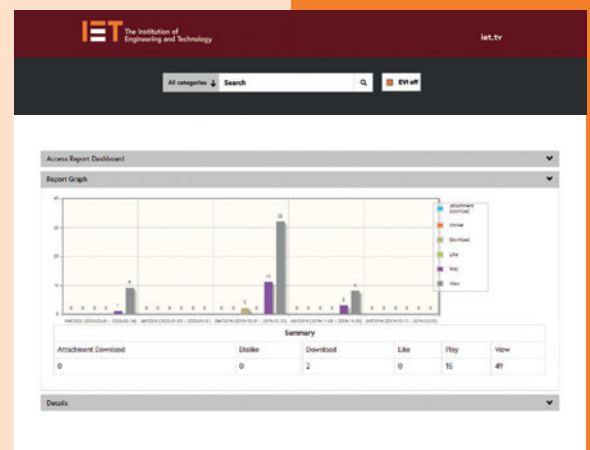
IET The Institution of Engineering and Technology

iet.tv

All categories ↓ Search

EVI off

Access Report Dashboard

Report Graph

40

30

20

10

0

0 0 0 0 1 9

0 0 0 0 0 0 0 0

0 0 0 2 0 11 32

0 0 0 0 3 8

0 0 0 0 0 0 0 0

Attachment Download

Dislike

Download

Like

Play

View

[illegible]

Summary

| Attachment Download | Dislike | Download | Like | Play | View |
|---|---|---|---|---|---|
| 0 | 0 | 2 | 0 | 15 | 49 |

Details